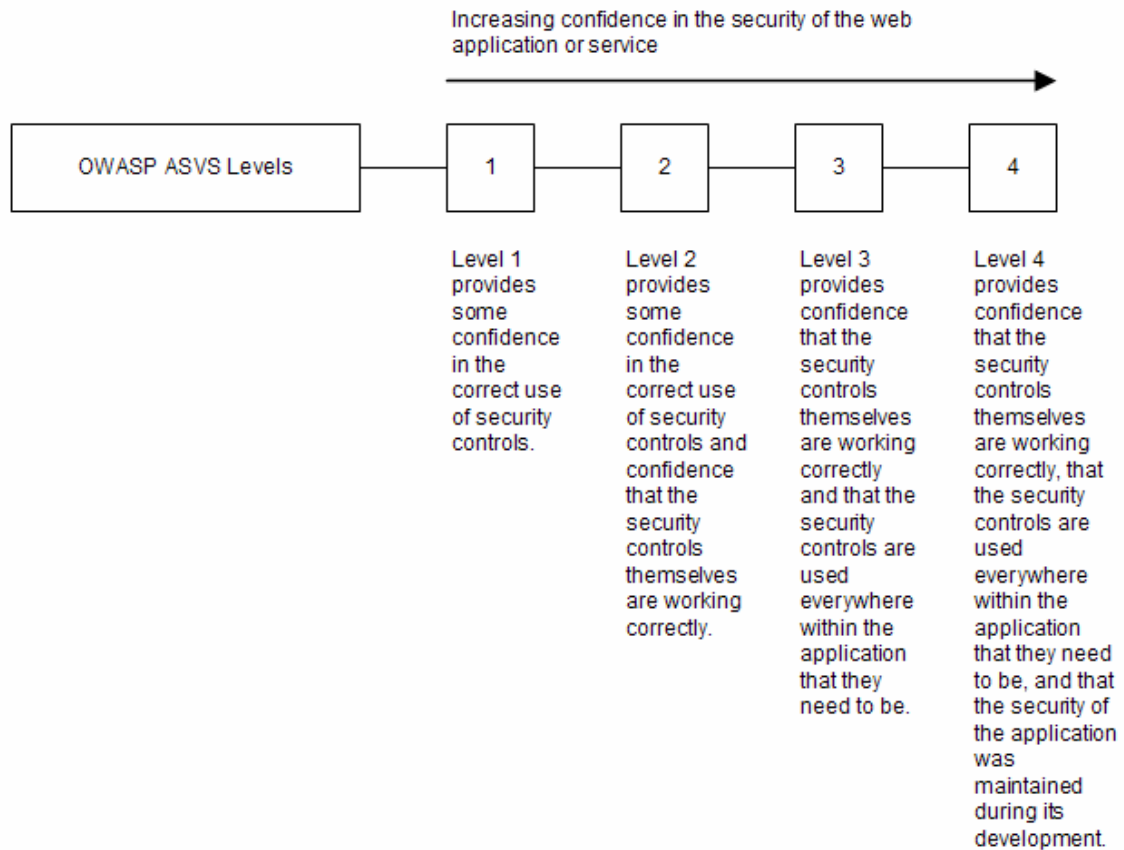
Increasing confidence in the security of the web application or service

OWASP ASVS Levels

1

2

3

4

Level 1 provides some confidence in the correct use of security controls.

Level 2 provides some confidence in the correct use of security controls and confidence that the security controls themselves are working correctly.

Level 3 provides confidence that the security controls themselves are working correctly and that the security controls are used everywhere within the application that they need to be.

Level 4 provides confidence that the security controls themselves are working correctly, that the security controls are used everywhere within the application that they need to be, and that the security of the application was maintained during its development.